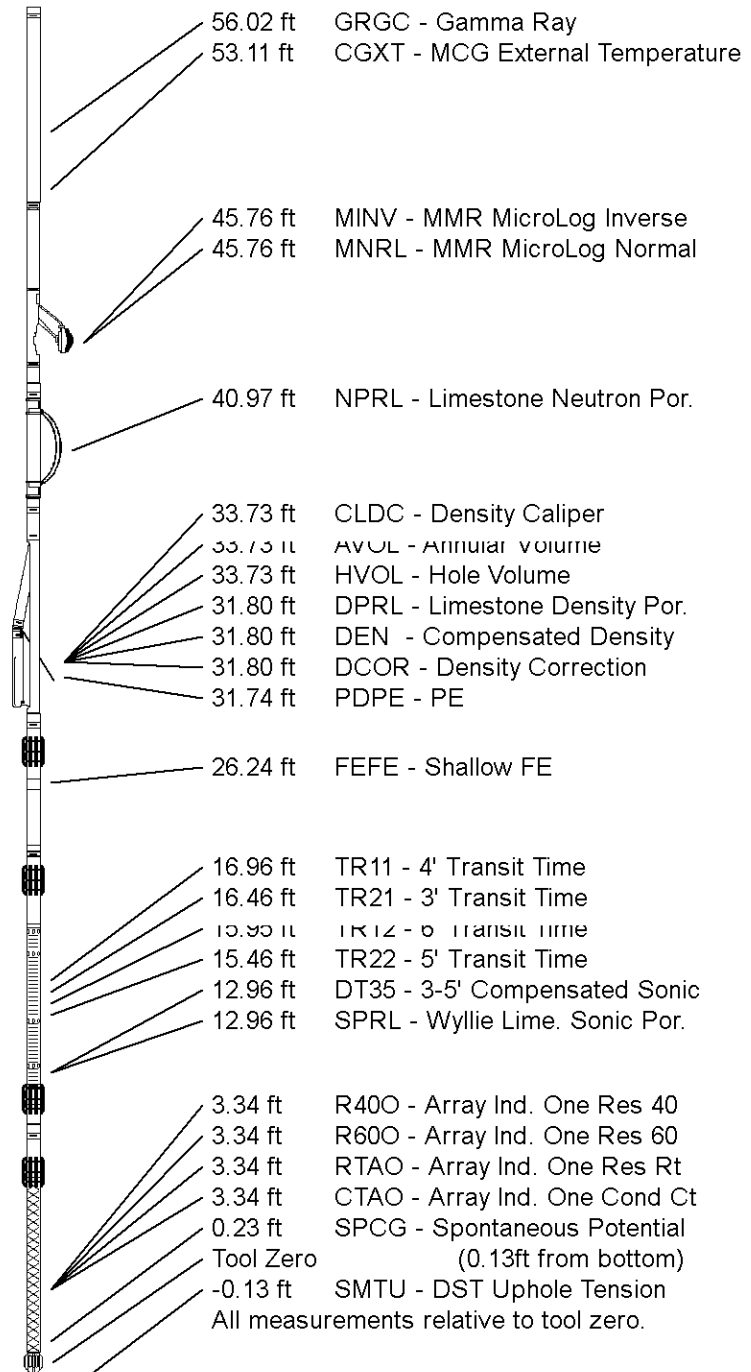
56.02 ft GRGC - Gamma Ray
53.11 ft CGXT - MCG External Temperature

45.76 ft MINV - MMR MicroLog Inverse
45.76 ft MNRL - MMR MicroLog Normal

40.97 ft NPRL - Limestone Neutron Por.

33.73 ft CLDC - Density Caliper
33.73 ft AVOL - Annular Volume
33.73 ft HVOL - Hole Volume
31.80 ft DPRL - Limestone Density Por.
31.80 ft DEN - Compensated Density
31.80 ft DCOR - Density Correction
31.74 ft PDPE - PE

26.24 ft FEFE - Shallow FE

16.96 ft TR11 - 4' Transit Time
16.46 ft TR21 - 3' Transit Time
15.95 ft TR12 - 6' Transit Time
15.46 ft TR22 - 5' Transit Time
12.96 ft DT35 - 3-5' Compensated Sonic
12.96 ft SPRL - Wyllie Lime. Sonic Por.

3.34 ft R40O - Array Ind. One Res 40
3.34 ft R60O - Array Ind. One Res 60
3.34 ft RTAO - Array Ind. One Res Rt
3.34 ft CTAO - Array Ind. One Cond Ct
0.23 ft SPCG - Spontaneous Potential
Tool Zero (0.13ft from bottom)
-0.13 ft SMTU - DST Uphole Tension
All measurements relative to tool zero.